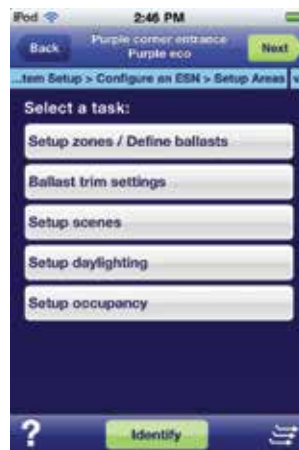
iPod 2:46 PM

Back Purple corner entrance Purple eco Next

...tem Setup > Configure an ESN > Setup Areas

Select a task:

Setup zones / Define ballasts

Ballast trim settings

Setup scenes

Setup daylighting

Setup occupancy

?

Identify